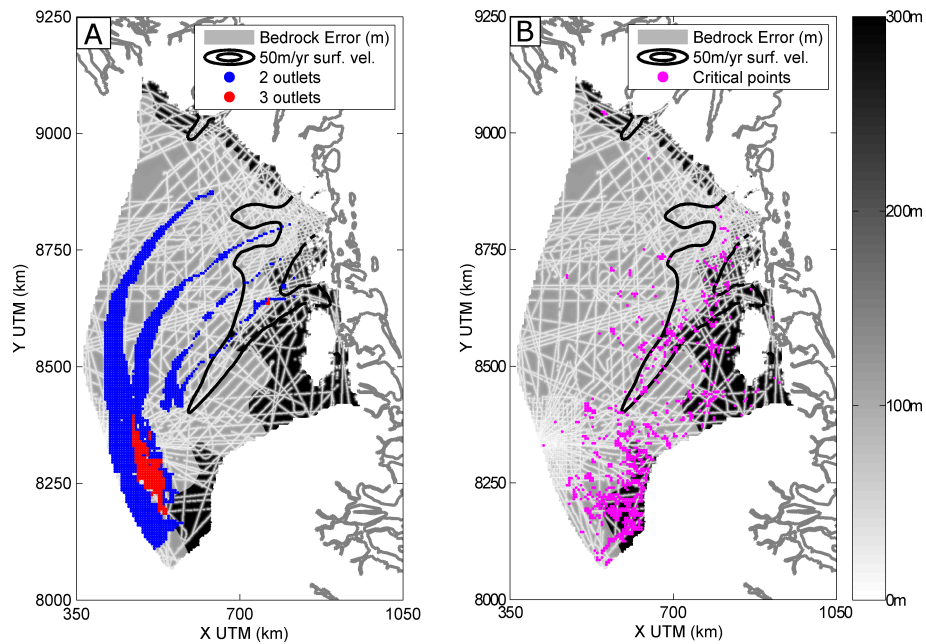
A

Bedrock Error (m)
50m/yr surf. vel.
2 outlets
3 outlets

9250
9000
8750
8500
8250
8000

Y UTM (km)

350
700
1050
X UTM (km)

B

Bedrock Error (m)
50m/yr surf. vel.
Critical points

9250
9000
8750
8500
8250
8000

Y UTM (km)

350
700
1050
X UTM (km)

300m
200m
100m
0m